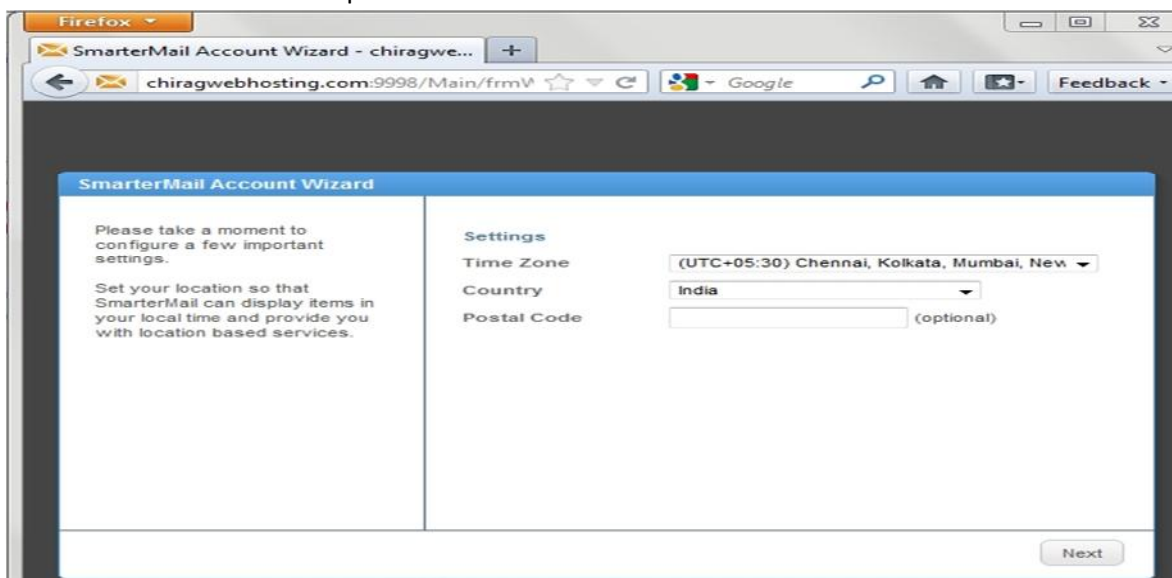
Firefox

SmarterMail Account Wizard - chiragwe... +

chiragwebhosting.com:9998/Main/frmW

Google

Feedback

SmarterMail Account Wizard

Please take a moment to configure a few important settings.

Set your location so that SmarterMail can display items in your local time and provide you with location based services.

Settings

Time Zone (UTC+05:30) Chennai, Kolkata, Mumbai, New

Country India

Postal Code (optional)

Next